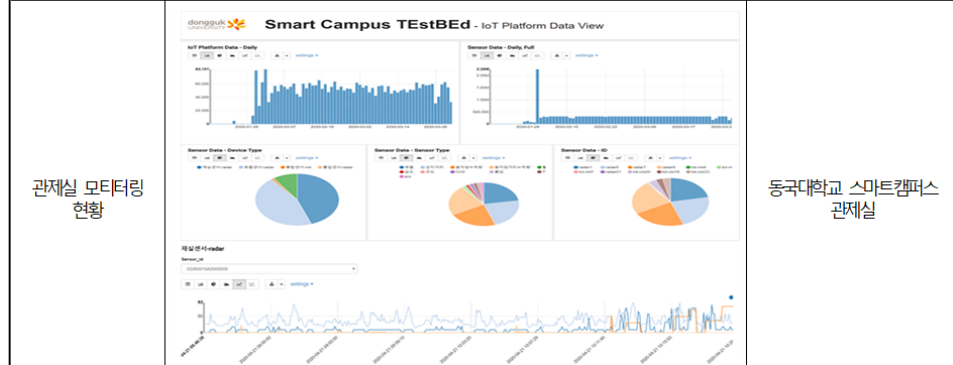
관제실 모티터링 현황

dongguk UNIVERSITY

Smart Campus TEstBEd - IoT Platform Data View

IoT Platform Data - Daily

settings

Sensor Data - Daily, Full

Sensor Data - Device Type

Sensor Data - Sensor Type

Sensor Data - ID

재실센서-radar

Sensor_id

settings

동국대학교 스마트캠퍼스 관제실